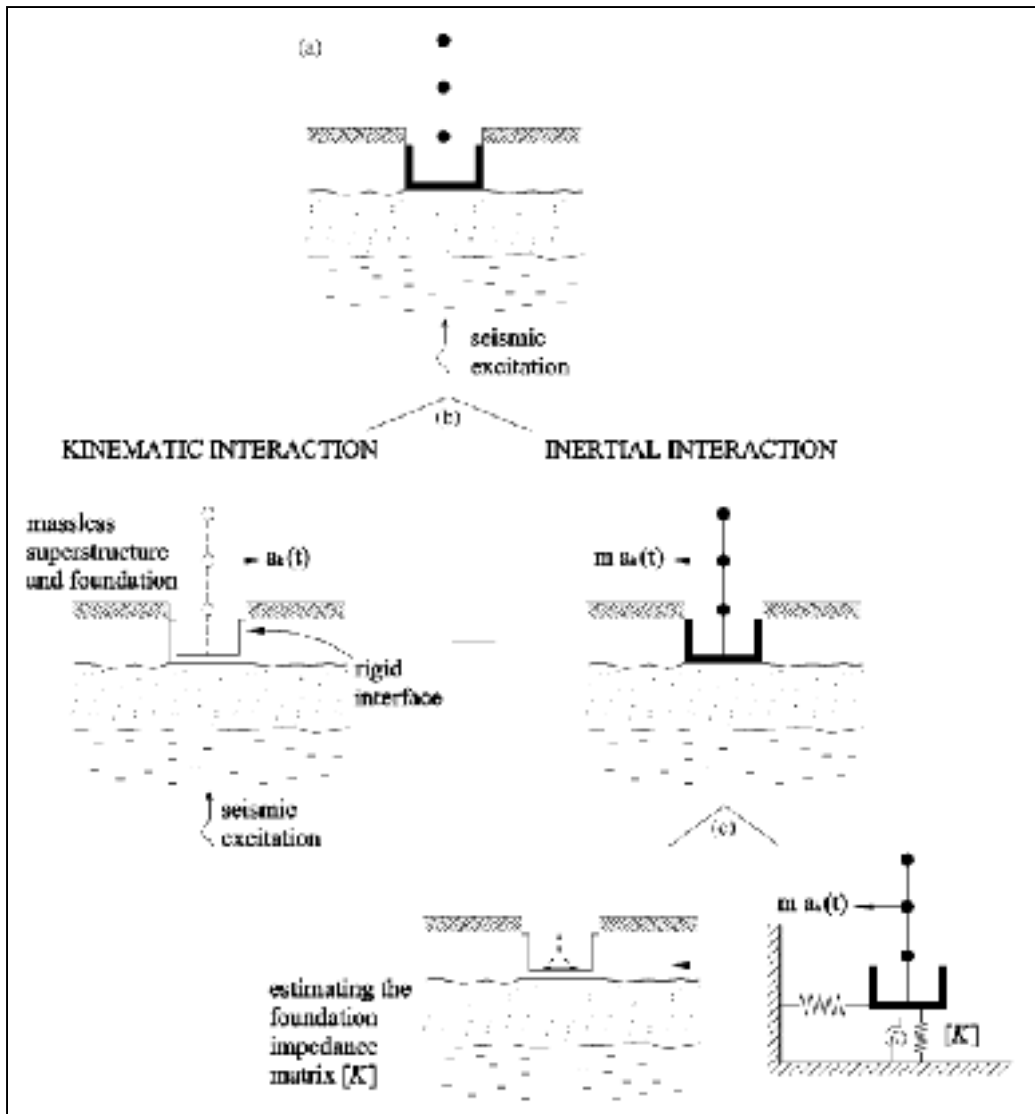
(a)

seismic excitation

(b)

KINEMATIC INTERACTION

INERTIAL INTERACTION

massless superstructure and foundation

$a_k(t)$

rigid interface

seismic excitation

$m\ a_k(t)$

(c)

estimating the foundation impedance matrix $[K]$

$m\ a_k(t)$

$[K]$